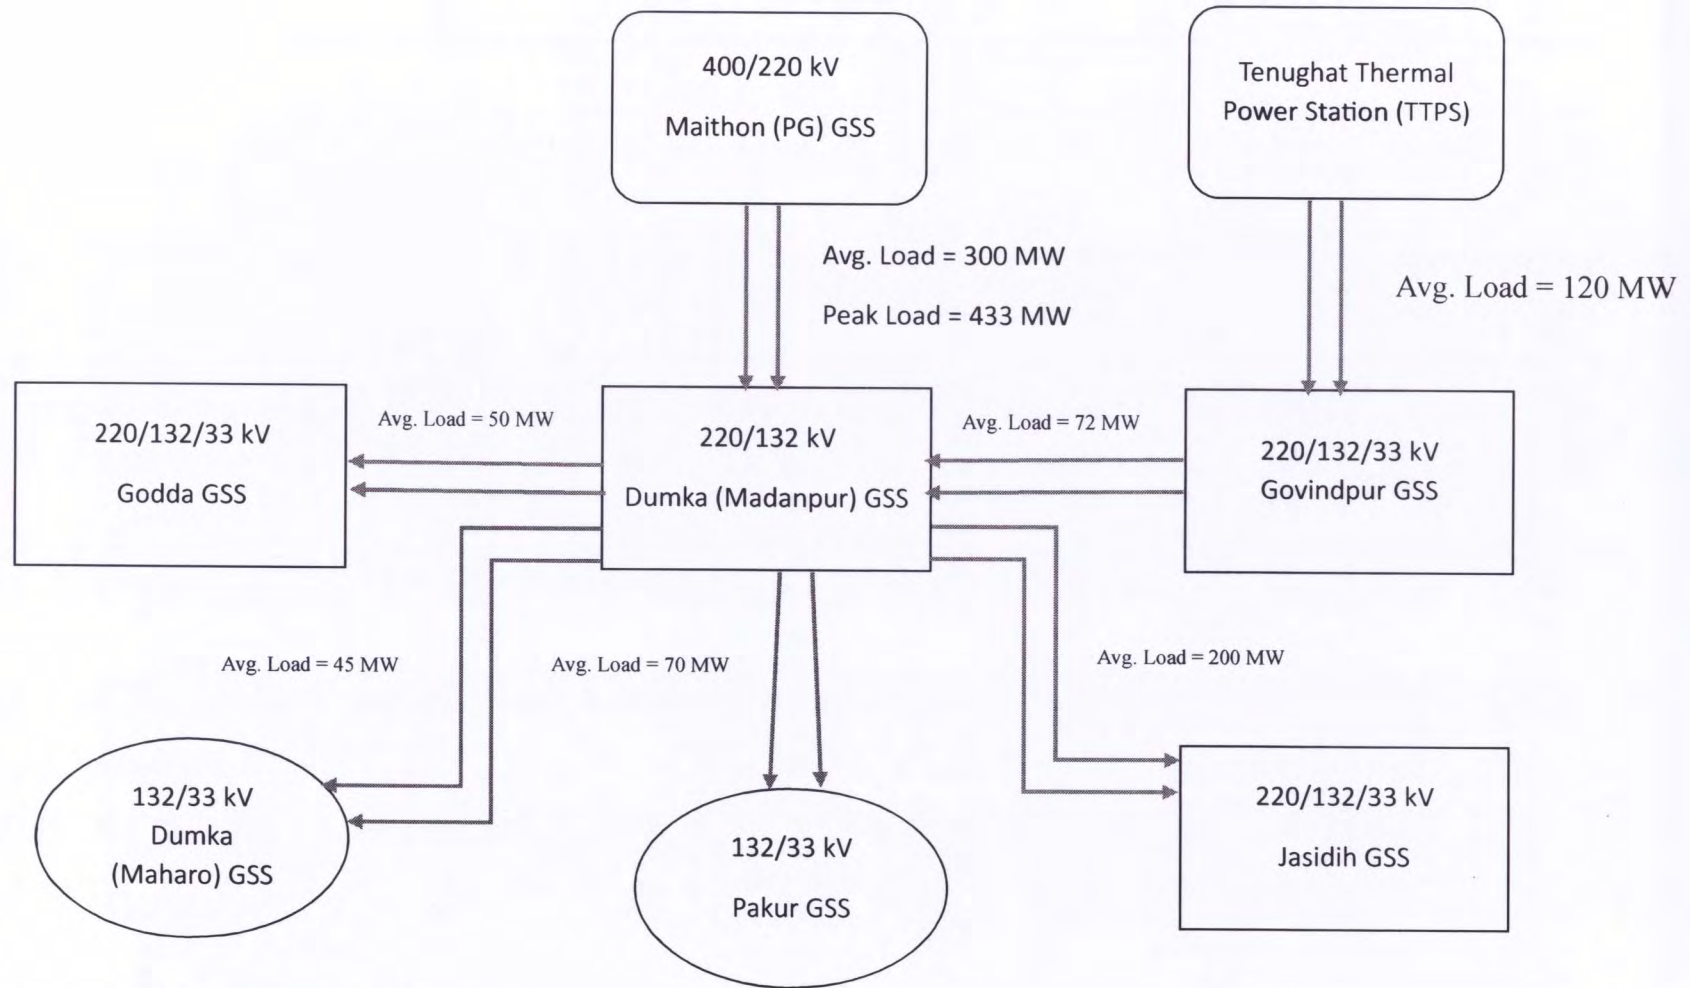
400/220 kV

Maithon (PG) GSS

Tenughat Thermal Power Station (TTPS)

Avg. Load = 300 MW

Peak Load = 433 MW

Avg. Load = 120 MW

220/132/33 kV

Godda GSS

Avg. Load = 50 MW

220/132 kV

Dumka (Madanpur) GSS

Avg. Load = 72 MW

220/132/33 kV

Govindpur GSS

Avg. Load = 45 MW

Avg. Load = 70 MW

Avg. Load = 200 MW

132/33 kV

Dumka

(Maharo) GSS

132/33 kV

Pakur GSS

220/132/33 kV

Jasidih GSS